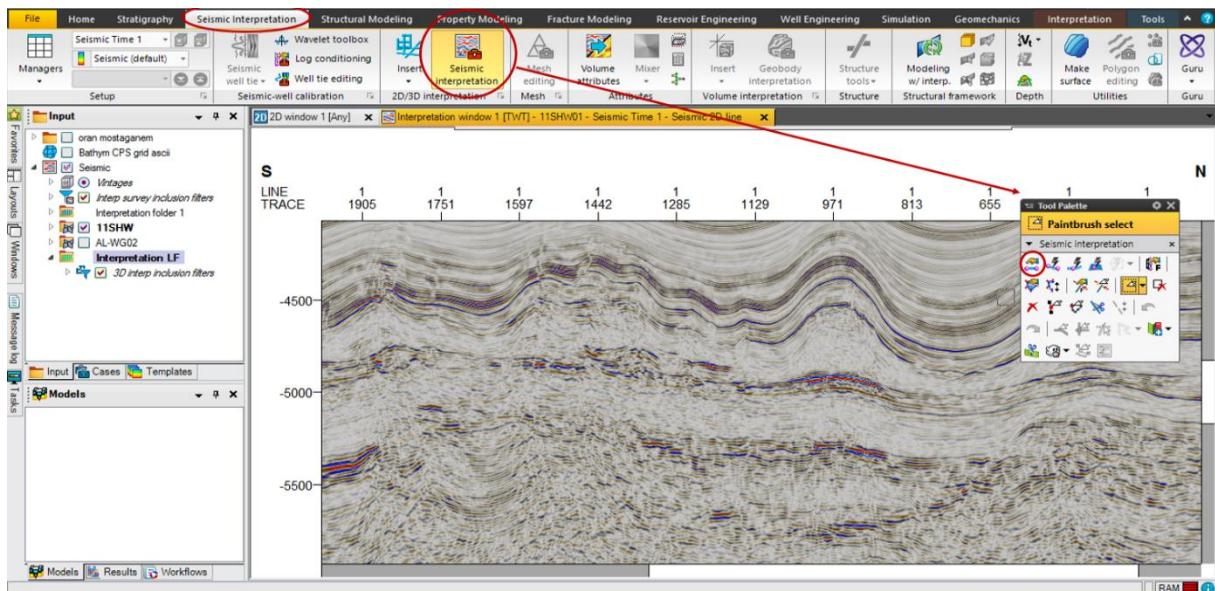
File | Home | Stratigraphy | Seismic Interpretation | Structural Modeling | Property Modeling | Fracture Modeling | Reservoir Engineering | Well Engineering | Simulation | Geomechanics | Interpretation | Tools

Managers | Seismic Time 1 | Seismic (default) | Setup

Seismic well tie | Wavelet toolbox | Log conditioning | Well tie editing | Seismic-well calibration

Insert | Seismic interpretation | 2D/3D interpretation

Mesh editing | Mesh

Volume attributes | Mixer | Attributes

Insert | Geobody interpretation | Volume interpretation

Structure tools | Structure

Modeling w/ interp. | Structural framework

Depth

Make surface | Polygon editing | Utilities

Guru | Guru

Favorites | Layouts | Windows | Message log | Tasks

Input

oran mostaganem
Bathym CPS grid ascii
Seismic
Vintages
Interp survey inclusion filters
Interpretation folder 1
11SHW
AL-WG02
Interpretation LF
3D interp inclusion filters

Input | Cases | Templates

Models

Models | Results | Workflows

2D window 1 [Any] | Interpretation window 1 [TWT] - 11SHW01 - Seismic Time 1 - Seismic 2D line

S
N
LINE 1 1 1 1 1 1 1 1 1 1 1
TRACE 1905 1751 1597 1442 1285 1129 971 813 655

-4500
-5000
-5500

Tool Palette
Paintbrush select
Seismic interpretation

RAM